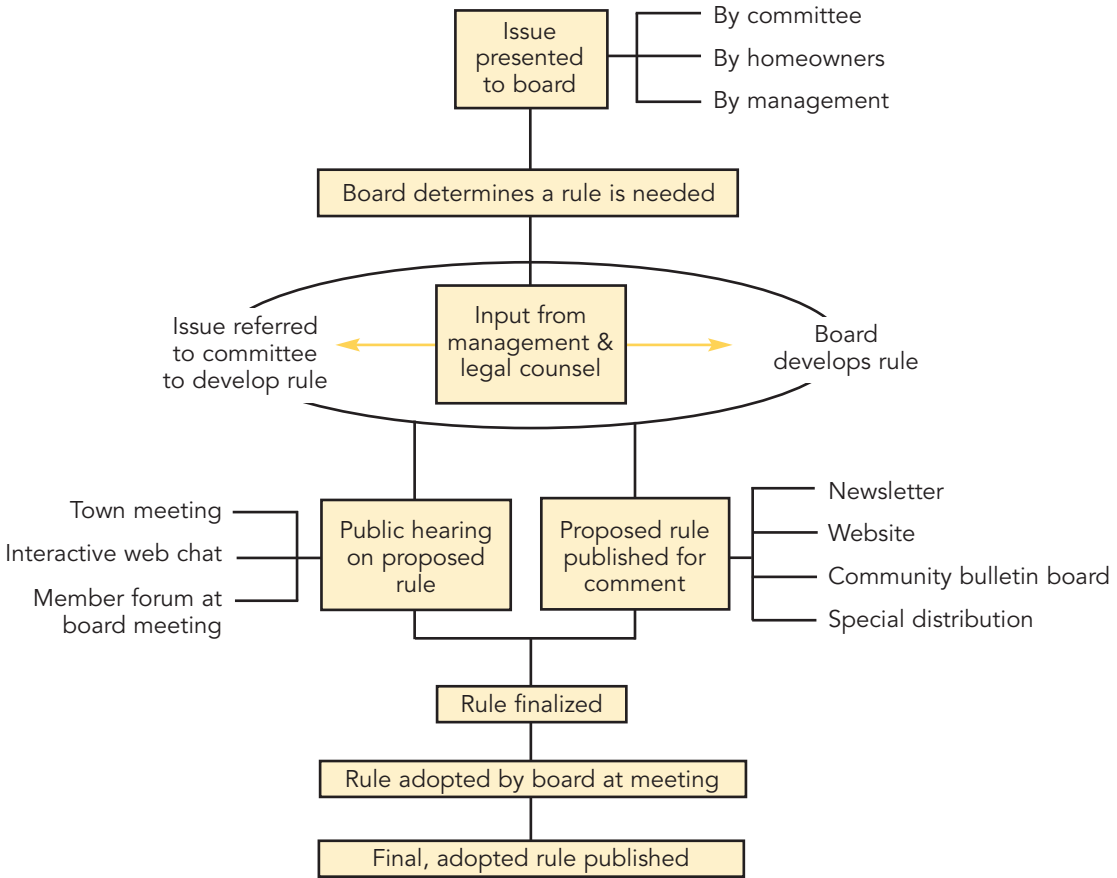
Issue presented to board

By committee
By homeowners
By management

Board determines a rule is needed

Issue referred to committee to develop rule

Input from management & legal counsel

Board develops rule

Town meeting
Interactive web chat
Member forum at board meeting

Public hearing on proposed rule

Proposed rule published for comment

Newsletter
Website
Community bulletin board
Special distribution

Rule finalized

Rule adopted by board at meeting

Final, adopted rule published